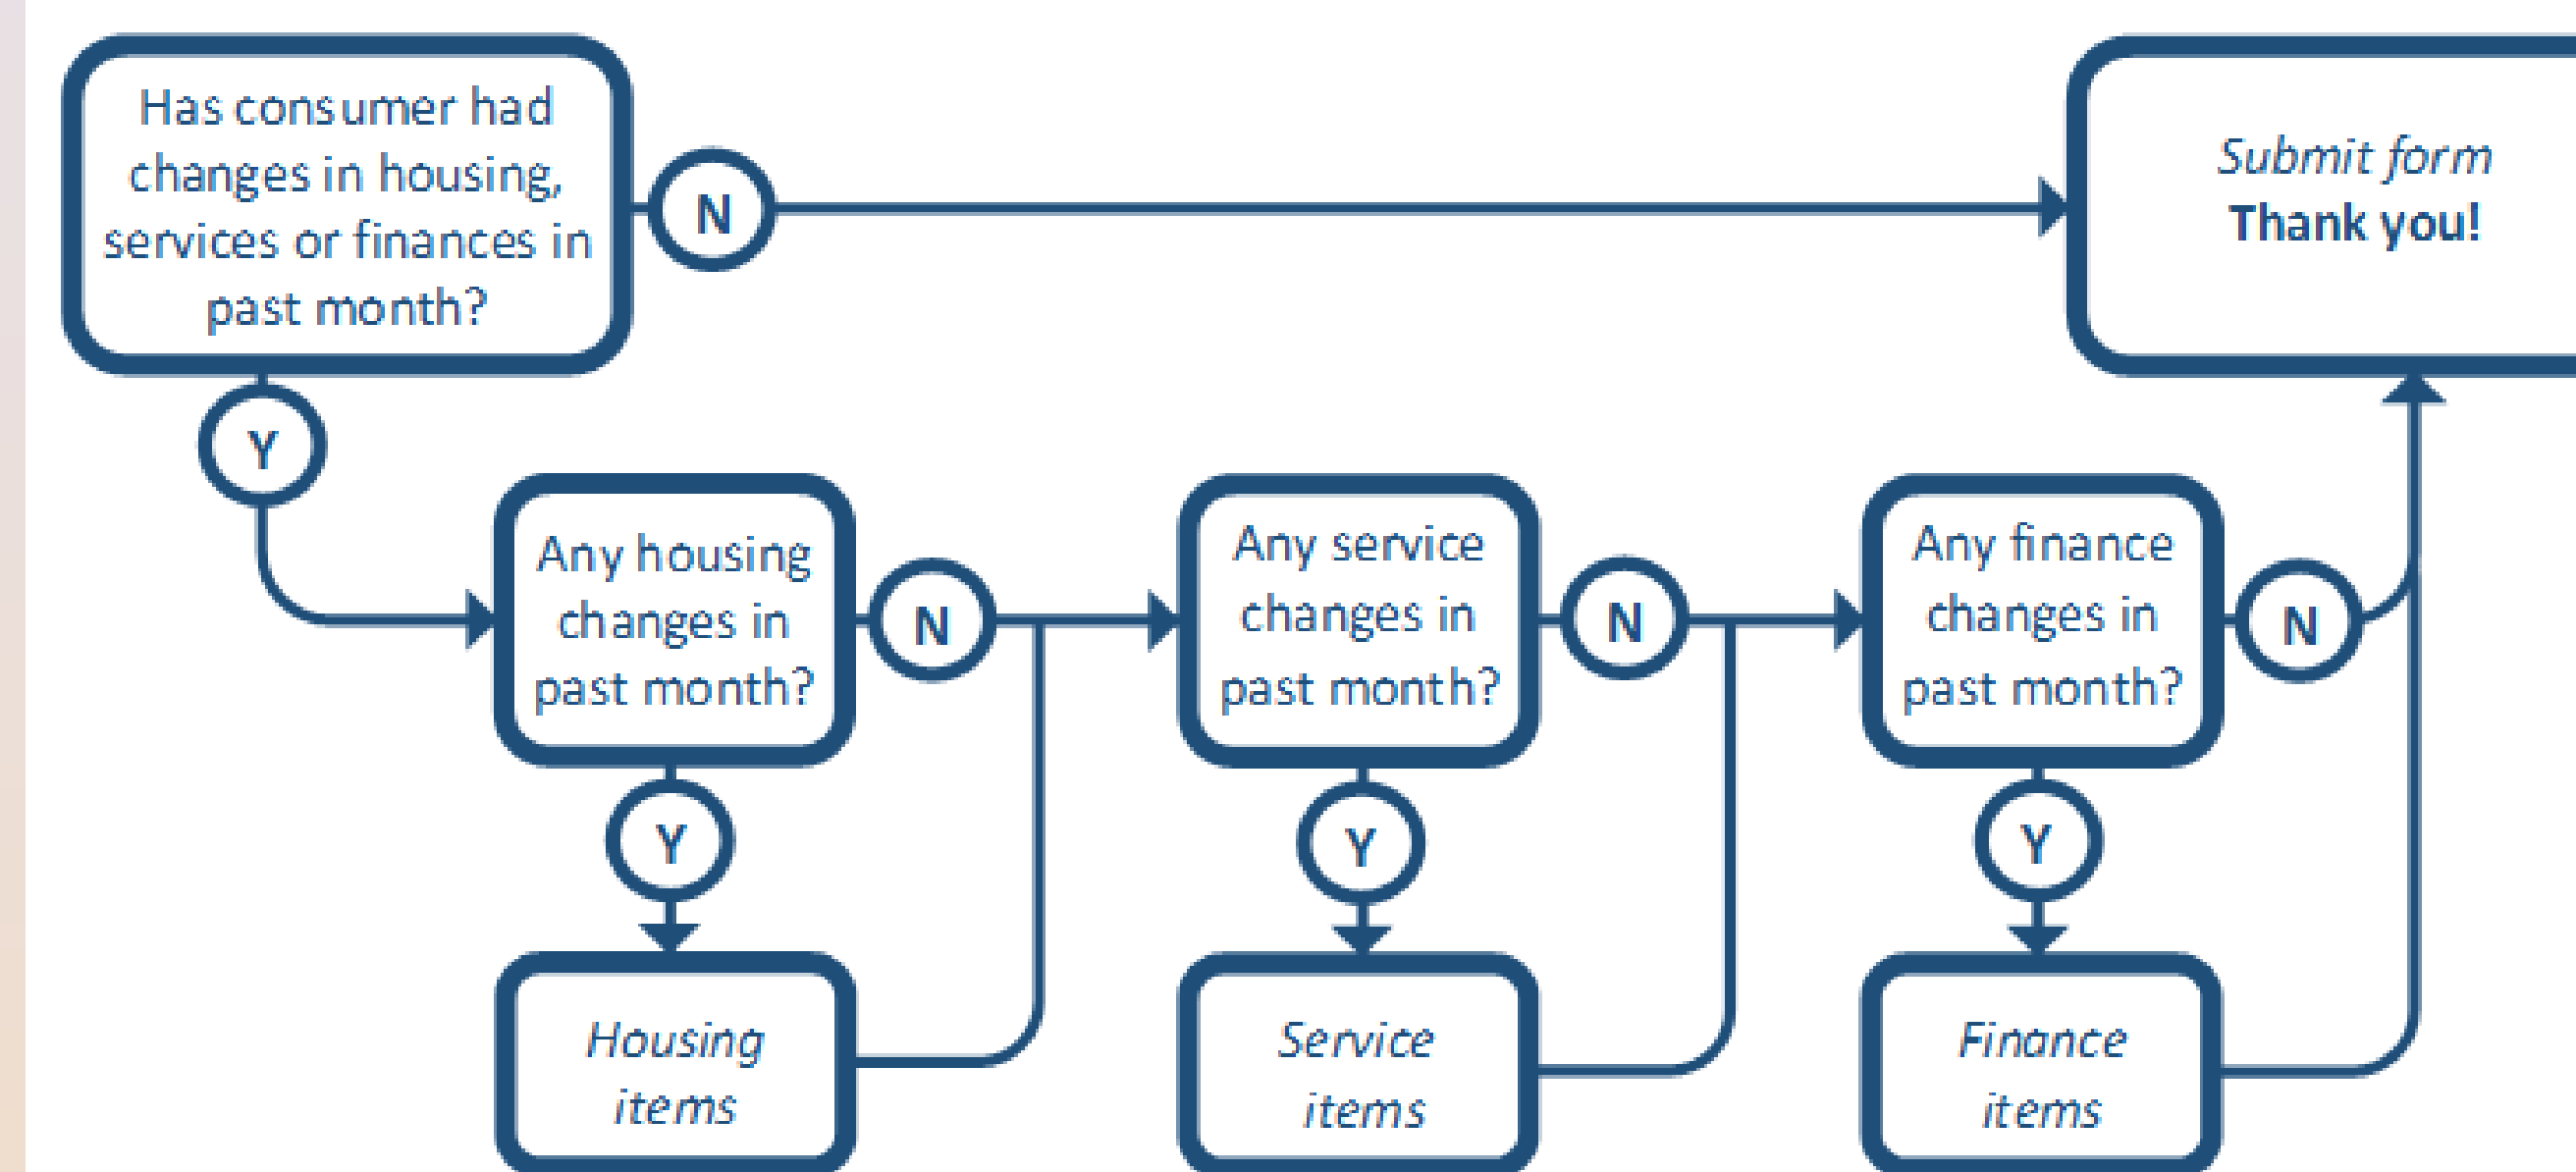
Has consumer had changes in housing, services or finances in past month?

N

Submit form
Thank you!

Y

Any housing changes in past month?

N

Any service changes in past month?

N

Any finance changes in past month?

N

Y

Y

Y

Housing items

Service items

Finance items